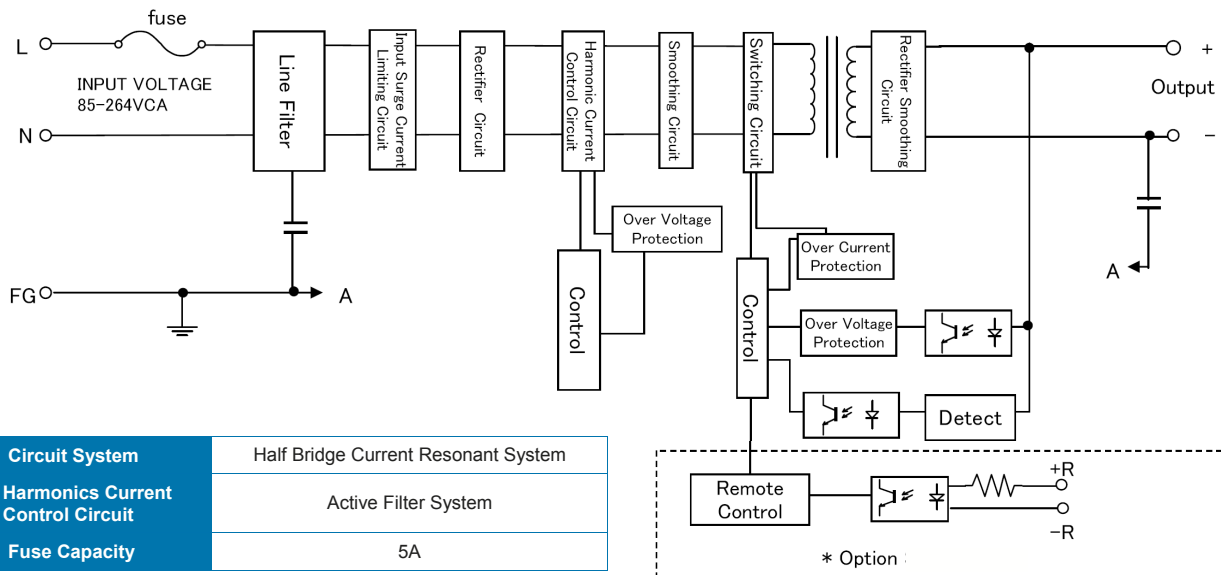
fuse

L

N

FG

INPUT VOLTAGE
85-264VCA

Line Filter

Input Surge Current Limiting Circuit

Rectifier Circuit

Harmonic Current Control Circuit

Smoothing Circuit

Switching Circuit

Rectifier Smoothing Circuit

+

Output

−

A

A

Over Voltage Protection

Control

Over Current Protection

Control

Over Voltage Protection

Detect

Remote Control

+R

−R

＊Option

| Circuit System | Half Bridge Current Resonant System |
|---|---|
| Harmonics Current Control Circuit | Active Filter System |
| Fuse Capacity | 5A |